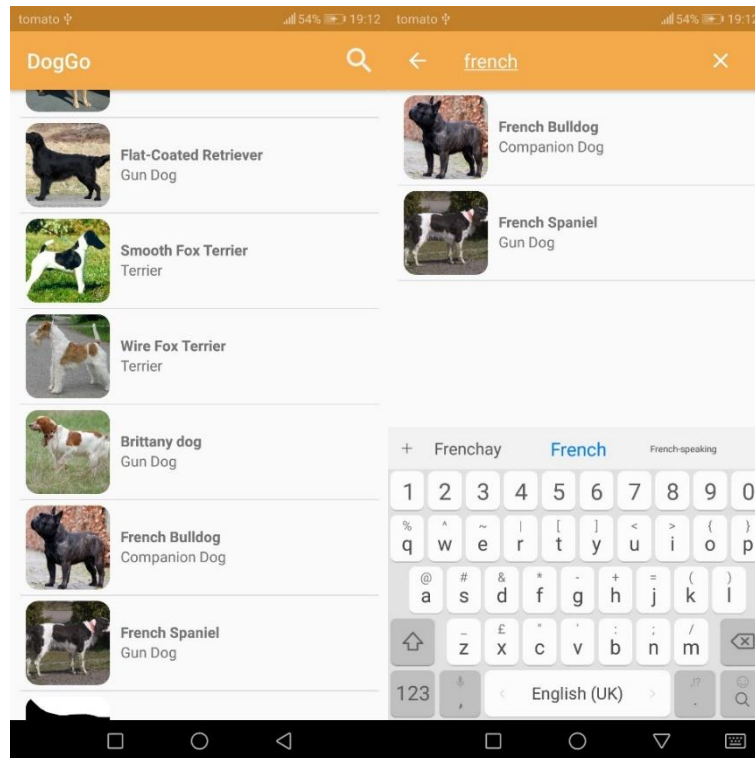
tomato 54% 19:12

DogGo

Flat-Coated Retriever
Gun Dog

Smooth Fox Terrier
Terrier

Wire Fox Terrier
Terrier

Brittany dog
Gun Dog

French Bulldog
Companion Dog

French Spaniel
Gun Dog

tomato 54% 19:12

french

French Bulldog
Companion Dog

French Spaniel
Gun Dog

+ Frenchay French French-speaking

1 2 3 4 5 6 7 8 9 0
q w e r t y u i o p
a s d f g h j k l
z x c v b n m
123 English (UK)